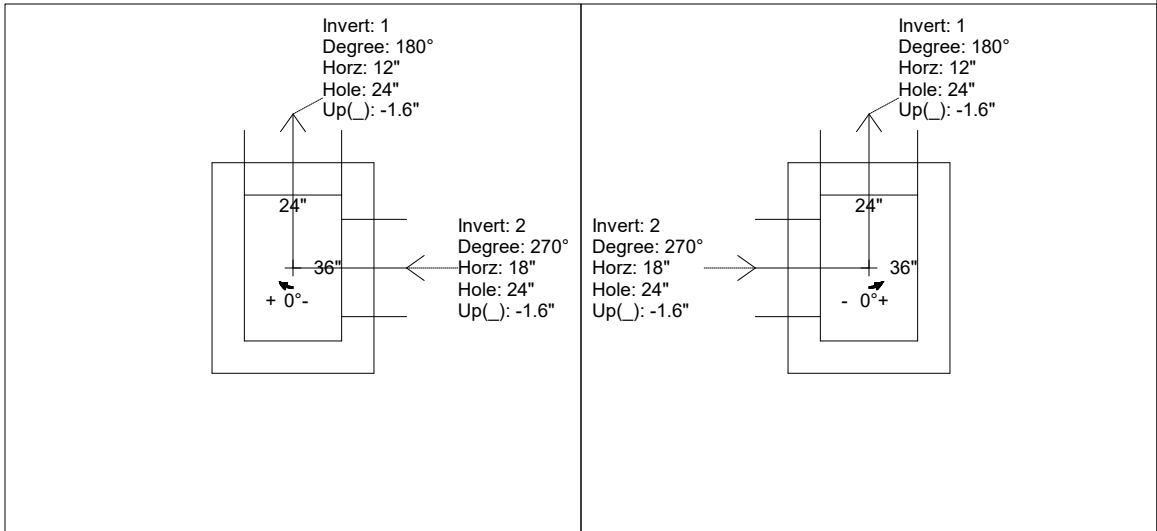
Invert: 1
Degree: 180°
Horz: 12"
Hole: 24"
Up(_): -1.6"

24"

36"

+ 0°-

Invert: 2
Degree: 270°
Horz: 18"
Hole: 24"
Up(_): -1.6"

Invert: 1
Degree: 180°
Horz: 12"
Hole: 24"
Up(_): -1.6"

Invert: 2
Degree: 270°
Horz: 18"
Hole: 24"
Up(_): -1.6"

24"

36"

- 0°+